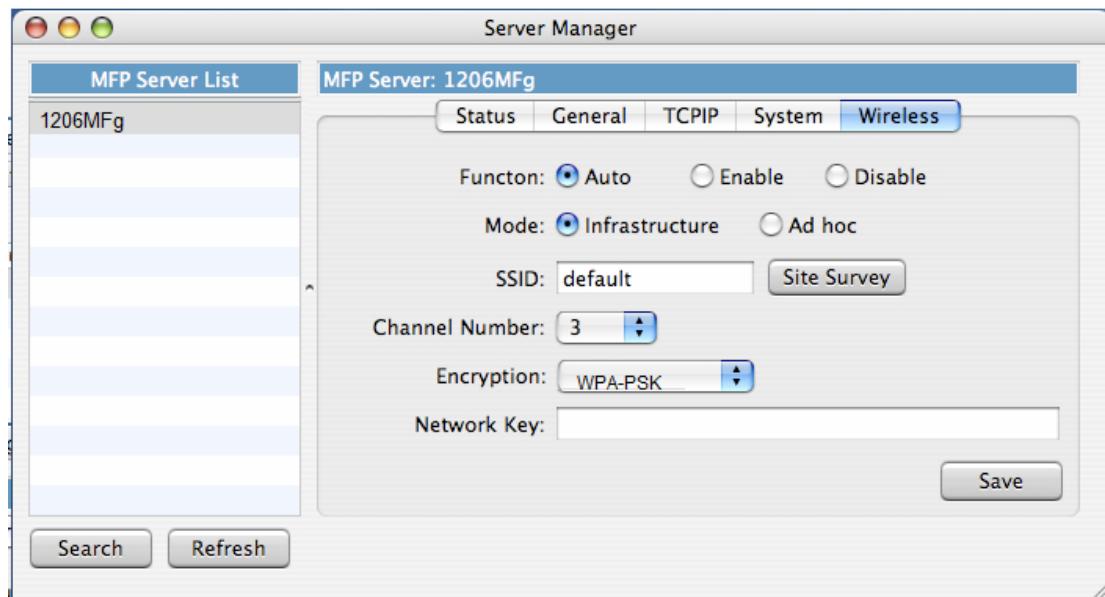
Server Manager

MFP Server List

1206MFg

Search Refresh

MFP Server: 1206MFg

Status General TCPIP System Wireless

Functon: Auto Enable Disable

Mode: Infrastructure Ad hoc

SSID: default Site Survey

Channel Number: 3

Encryption: WPA-PSK

Network Key:

Save